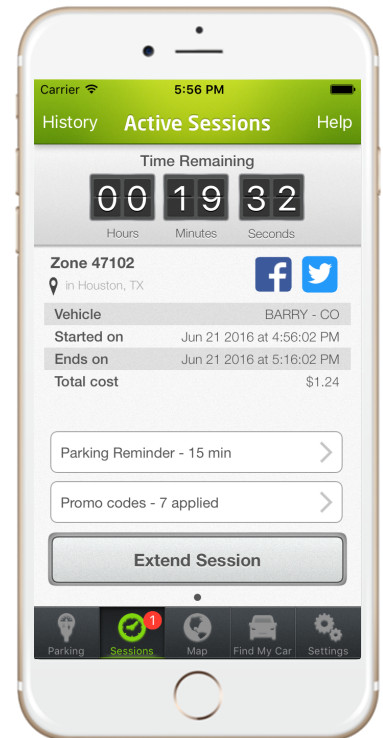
Carrier
5:56 PM

History
Active Sessions
Help

Time Remaining

00 19 32
Hours Minutes Seconds

Zone 47102
in Houston, TX

| | |
|---|---|
| Vehicle | BARRY - CO |
| Started on | Jun 21 2016 at 4:56:02 PM |
| Ends on | Jun 21 2016 at 5:16:02 PM |
| Total cost | $1.24 |

Parking Reminder - 15 min

Promo codes - 7 applied

Extend Session

Parking
1
Sessions
Map
Find My Car
Settings